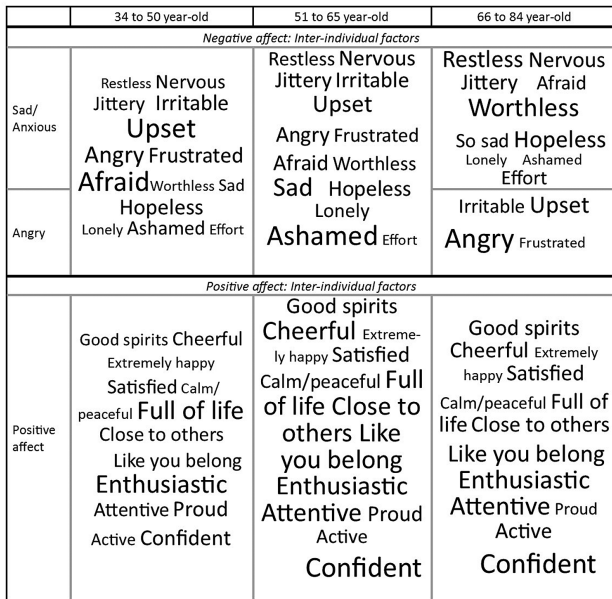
|  | 34 to 50 year-old | 51 to 65 year-old | 66 to 84 year-old |
|---|---|---|---|
| *Negative affect: Inter-individual factors* | | | |
| Sad/ Anxious | Restless Nervous Jittery Irritable Upset Angry Frustrated Afraid Worthless Sad Hopeless Lonely Ashamed Effort | Restless Nervous Jittery Irritable Upset Angry Frustrated Afraid Worthless Sad Hopeless Lonely Ashamed Effort | Restless Nervous Jittery Afraid Worthless So sad Hopeless Lonely Ashamed Effort |
| Angry | | | Irritable Upset Angry Frustrated |
| *Positive affect: Inter-individual factors* | | | |
| Positive affect | Good spirits Cheerful Extremely happy Satisfied Calm/ peaceful Full of life Close to others Like you belong Enthusiastic Attentive Proud Active Confident | Good spirits Cheerful Extremely happy Satisfied Calm/peaceful Full of life Close to others Like you belong Enthusiastic Attentive Proud Active Confident | Good spirits Cheerful Extremely happy Satisfied Calm/peaceful Full of life Close to others Like you belong Enthusiastic Attentive Proud Active Confident |